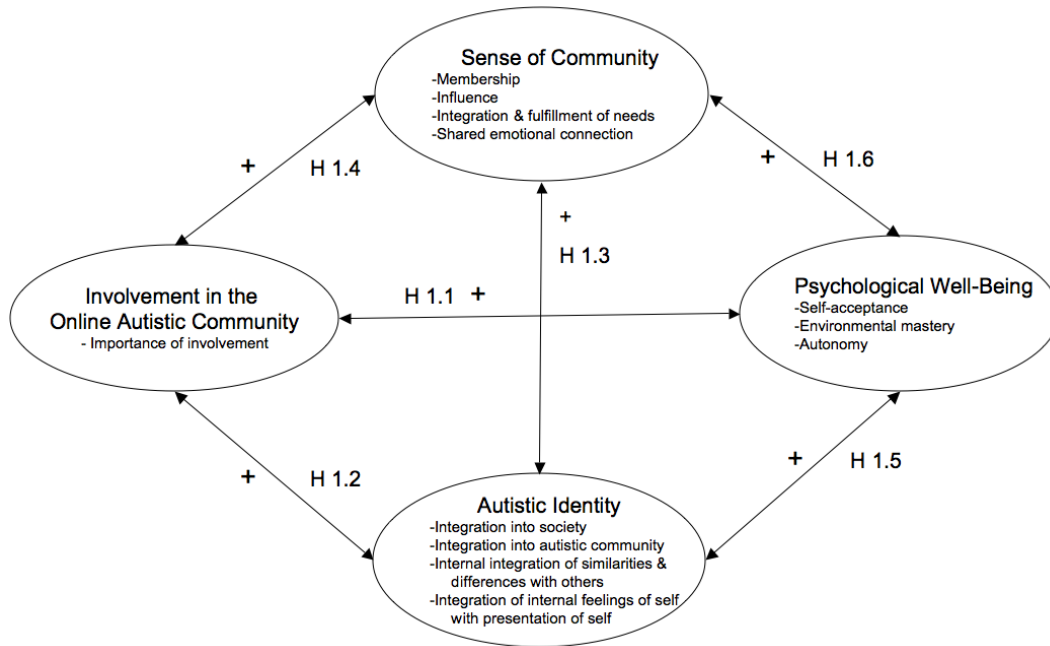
Sense of Community
-Membership
-Influence
-Integration & fulfillment of needs
-Shared emotional connection

+ H 1.4

+ H 1.6

+ H 1.3

Involvement in the Online Autistic Community
- Importance of involvement

H 1.1 +

Psychological Well-Being
-Self-acceptance
-Environmental mastery
-Autonomy

+ H 1.2

+ H 1.5

Autistic Identity
-Integration into society
-Integration into autistic community
-Internal integration of similarities & differences with others
-Integration of internal feelings of self with presentation of self